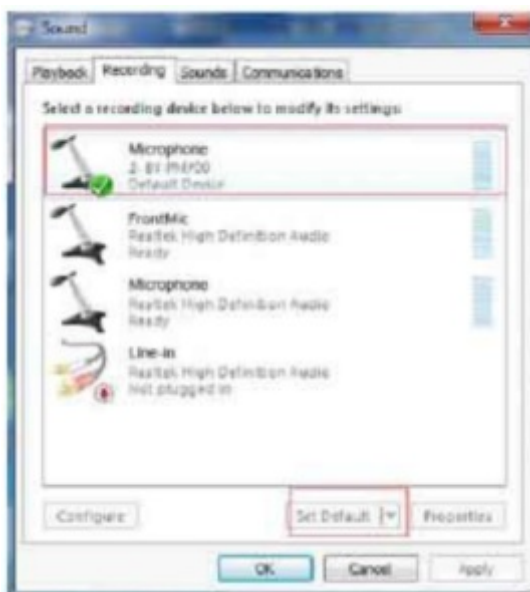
Sound

Playback | Recording | Sounds | Communications

Select a recording device below to modify its settings:

Microphone
2- BY-PM700
Default Device

FrontMic
Realtek High Definition Audio
Ready

Microphone
Realtek High Definition Audio
Ready

Line-in
Realtek High Definition Audio
Not plugged in

Configure

Set Default

Properties

OK

Cancel

Apply